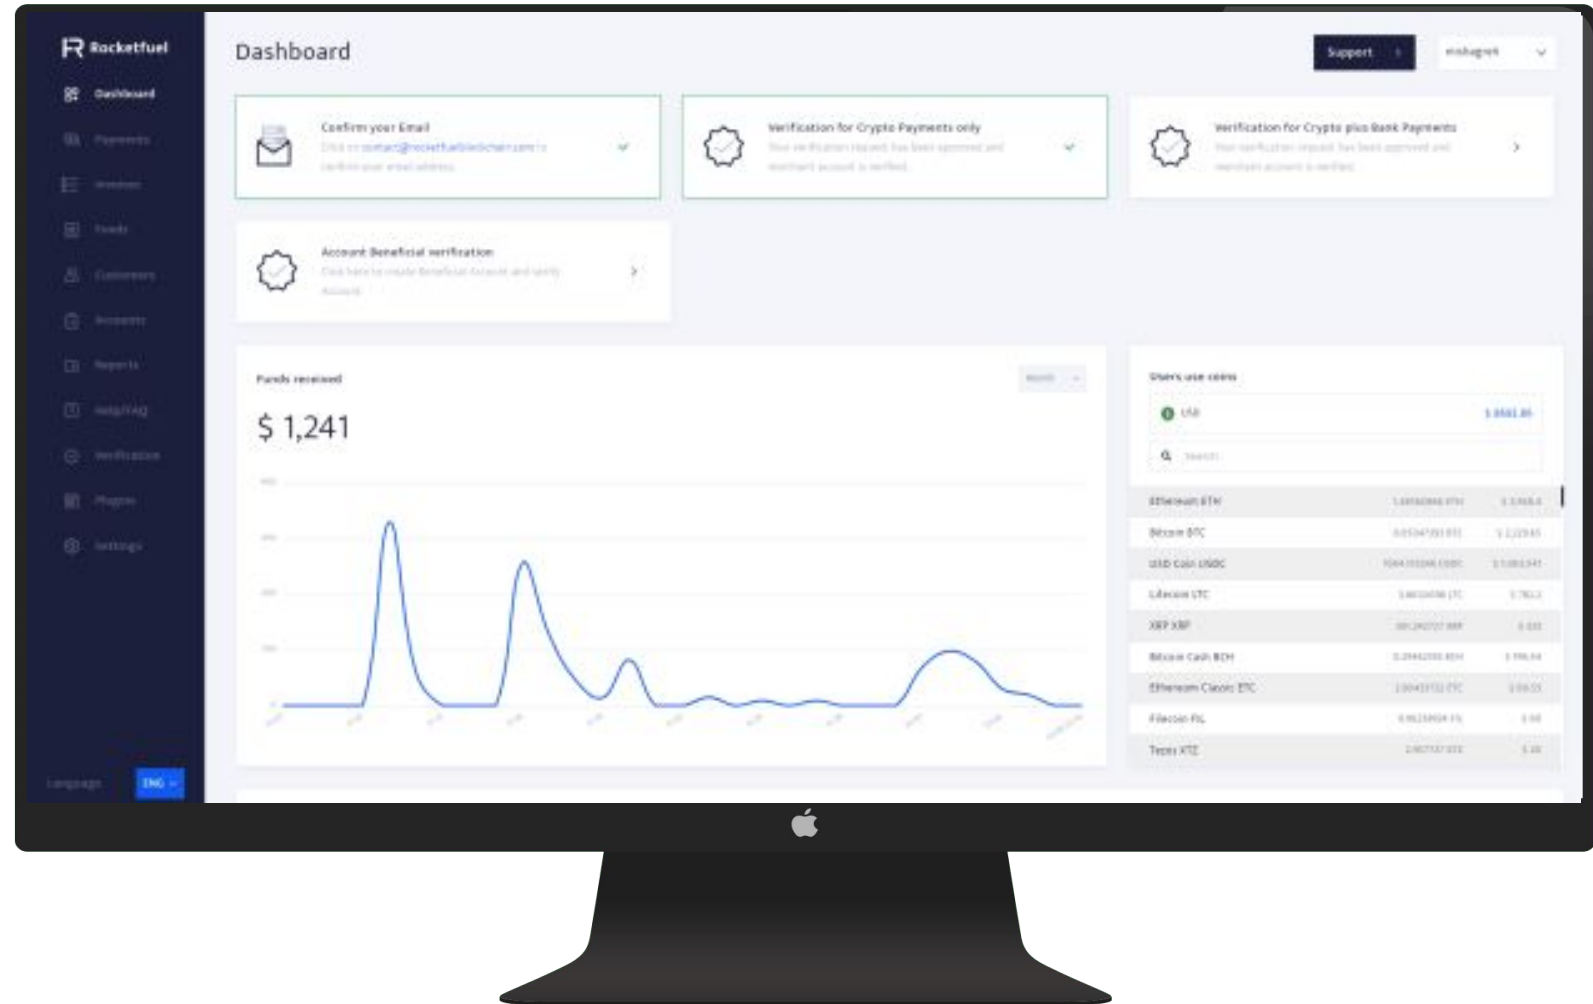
Rocketfuel

Dashboard

Payments

Invoices

Funds

Customers

Accounts

Reports

Help/FAQ

Verification

Plugins

Settings

Language ENG

Dashboard

Support

mishagreh

Confirm your Email
Click on contact@rocketfuelblockchain.com to confirm your email address

Verification for Crypto Payments only
Your verification request has been approved and merchant account is verified.

Verification for Crypto plus Bank Payments
Your verification request has been approved and merchant account is verified.

Account Beneficial verification
Click here to create Beneficial Account and verify Account

Funds received

Month

$ 1,241

Users use coins

USD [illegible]

Search

| | | |
|---|---|---|
| Ethereum ETH | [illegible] | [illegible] |
| Bitcoin BTC | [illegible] | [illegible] |
| USD Coin USDC | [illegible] | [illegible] |
| Litecoin LTC | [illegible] | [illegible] |
| XRP XRP | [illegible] | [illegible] |
| Bitcoin Cash BCH | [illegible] | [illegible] |
| Ethereum Classic ETC | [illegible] | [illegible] |
| Filecoin FIL | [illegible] | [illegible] |
| Tezos XTZ | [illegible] | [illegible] |